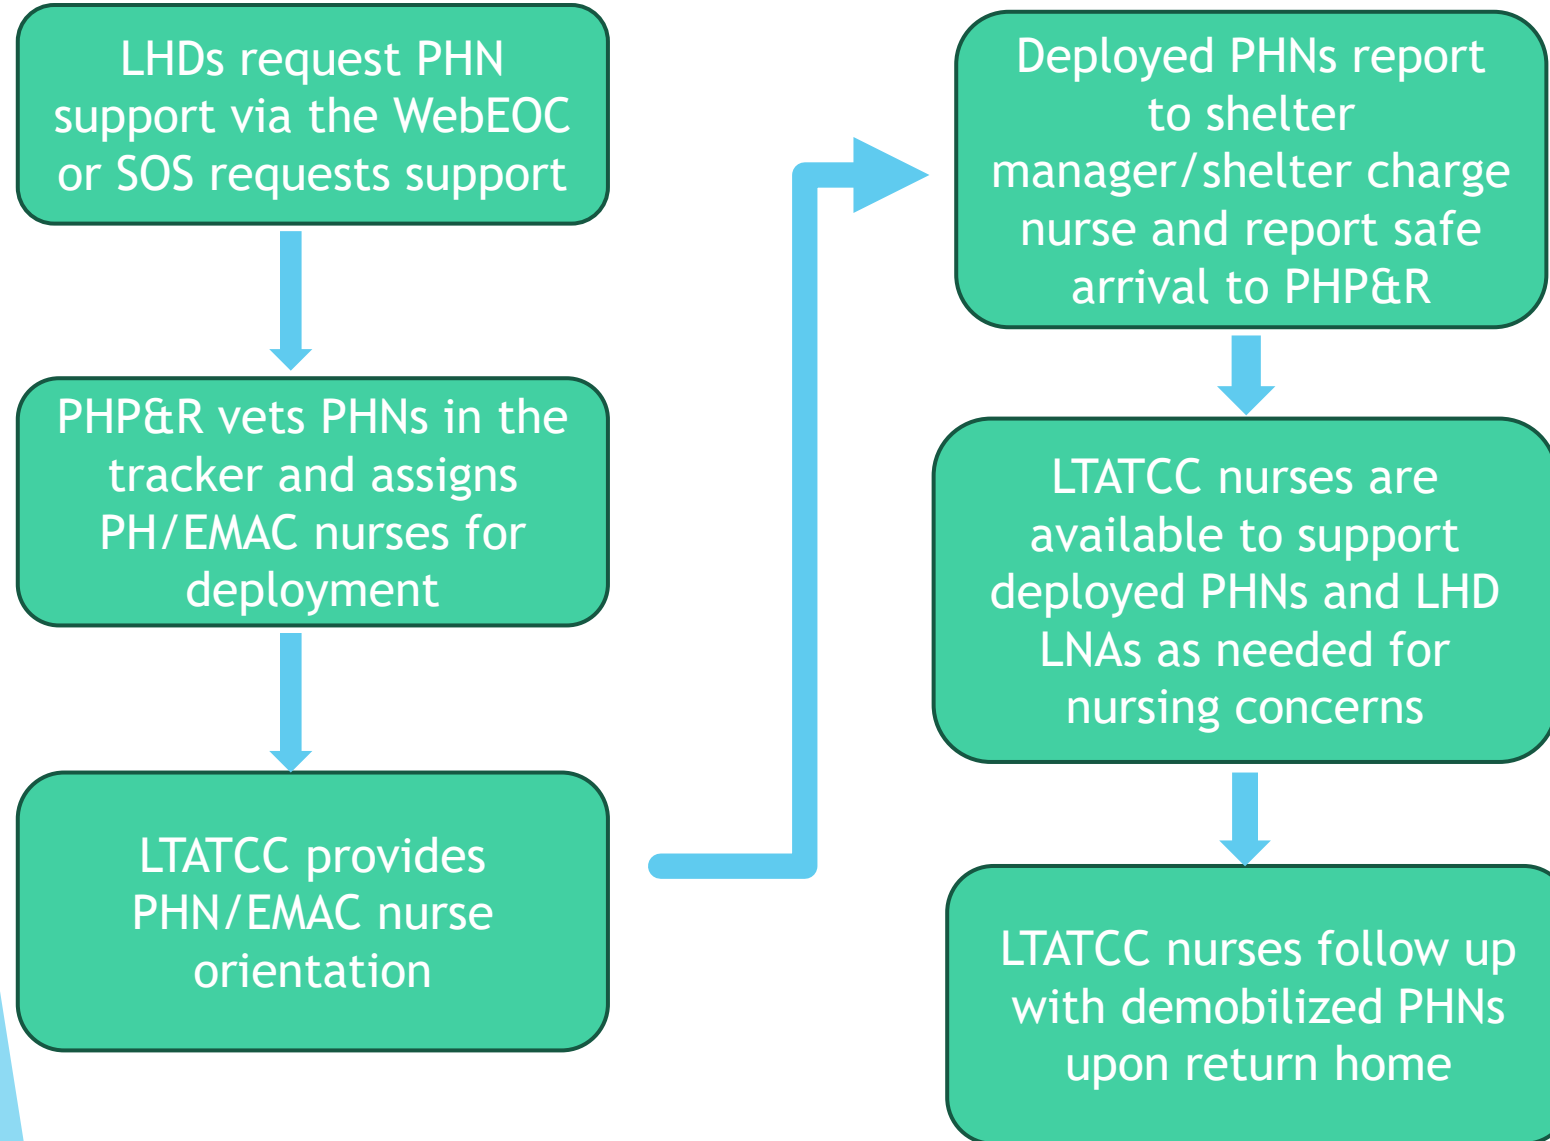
LHDs request PHN support via the WebEOC or SOS requests support

PHP&R vets PHNs in the tracker and assigns PH/EMAC nurses for deployment

LTATCC provides PHN/EMAC nurse orientation

Deployed PHNs report to shelter manager/shelter charge nurse and report safe arrival to PHP&R

LTATCC nurses are available to support deployed PHNs and LHD LNAs as needed for nursing concerns

LTATCC nurses follow up with demobilized PHNs upon return home